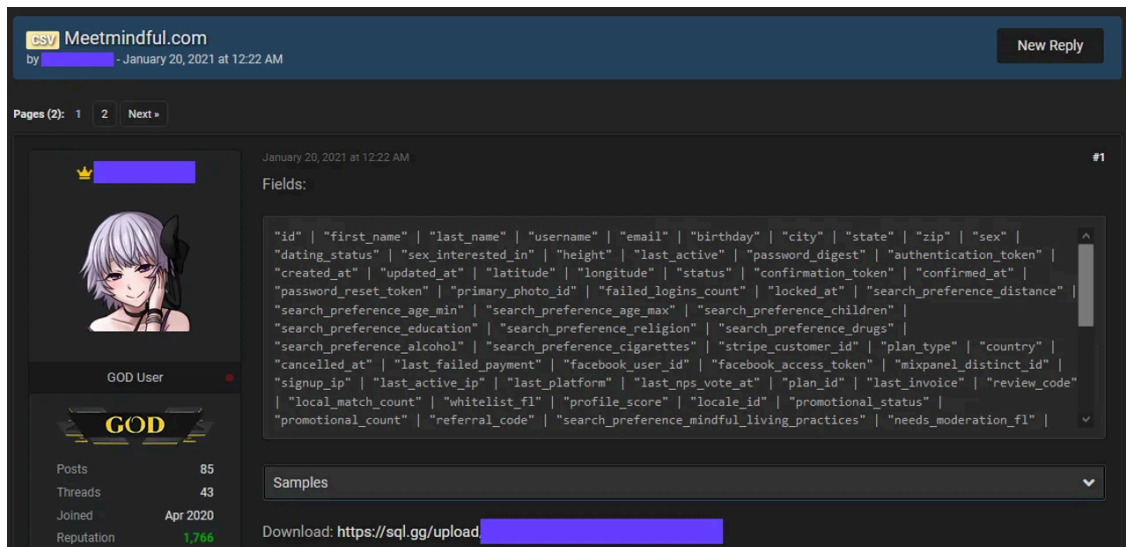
CSV Meetmindful.com
by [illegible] - January 20, 2021 at 12:22 AM

New Reply

Pages (2): 1 2 Next »

GOD User

GOD

| Posts | 85 |
|---|---|
| Threads | 43 |
| Joined | Apr 2020 |
| Reputation | 1,766 |

January 20, 2021 at 12:22 AM

#1

Fields:

"id" | "first_name" | "last_name" | "username" | "email" | "birthday" | "city" | "state" | "zip" | "sex" | "dating_status" | "sex_interested_in" | "height" | "last_active" | "password_digest" | "authentication_token" | "created_at" | "updated_at" | "latitude" | "longitude" | "status" | "confirmation_token" | "confirmed_at" | "password_reset_token" | "primary_photo_id" | "failed_logins_count" | "locked_at" | "search_preference_distance" | "search_preference_age_min" | "search_preference_age_max" | "search_preference_children" | "search_preference_education" | "search_preference_religion" | "search_preference_drugs" | "search_preference_alcohol" | "search_preference_cigarettes" | "stripe_customer_id" | "plan_type" | "country" | "cancelled_at" | "last_failed_payment" | "facebook_user_id" | "facebook_access_token" | "mixpanel_distinct_id" | "signup_ip" | "last_active_ip" | "last_platform" | "last_nps_vote_at" | "plan_id" | "last_invoice" | "review_code" | "local_match_count" | "whitelist_fl" | "profile_score" | "locale_id" | "promotional_status" | "promotional_count" | "referral_code" | "search_preference_mindful_living_practices" | "needs_moderation_fl" |

Samples

Download: https://sql.gg/upload/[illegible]